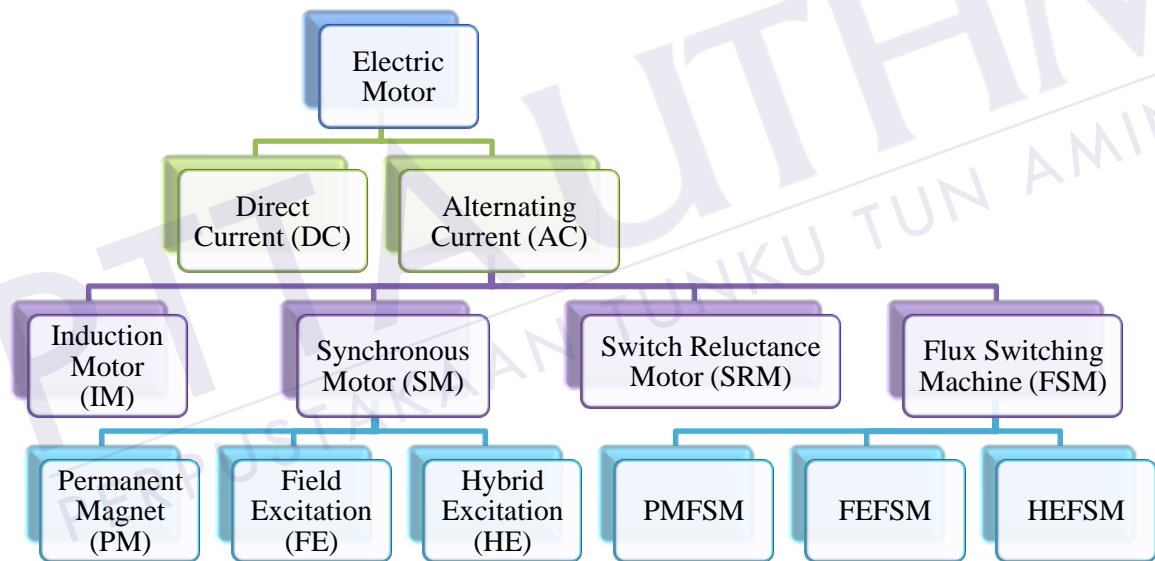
Electric Motor

Direct Current (DC)

Alternating Current (AC)

Induction Motor (IM)

Synchronous Motor (SM)

Switch Reluctance Motor (SRM)

Flux Switching Machine (FSM)

Permanent Magnet (PM)

Field Excitation (FE)

Hybrid Excitation (HE)

PMFSM

FEFSM

HEFSM

PERPUSTAKAAN TUNKU TUN AMINAH

PTTA UTHM